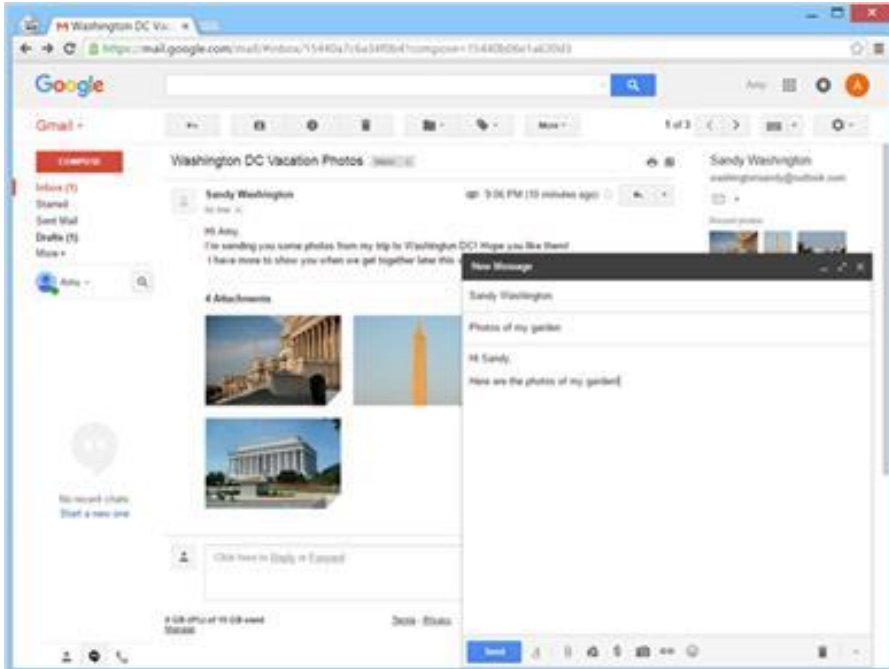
Washington DC Va... ×

https://mail.google.com/mail/#inbox/15440a7c6a34f0b4?compose=15440b06e1a630d3

Google

Amy

Gmail ▾

More ▾

1 of 3

COMPOSE

Inbox (1)
Starred
Sent Mail
Drafts (1)
More ▾

Amy ▾

Washington DC Vacation Photos Inbox ×

Sandy Washington
to me

9:06 PM (10 minutes ago)

Hi Amy,
I'm sending you some photos from my trip to Washington DC! Hope you like them!
I have more to show you when we get together later this

4 Attachments

No recent chats
Start a new one

Click here to Reply or Forward

0 GB (0%) of 15 GB used
Manage

Terms - Privacy

Sandy Washington
washingtonsandy@outlook.com

Recent photos

New Message

Sandy Washington

Photos of my garden

Hi Sandy,

Here are the photos of my garden

Send